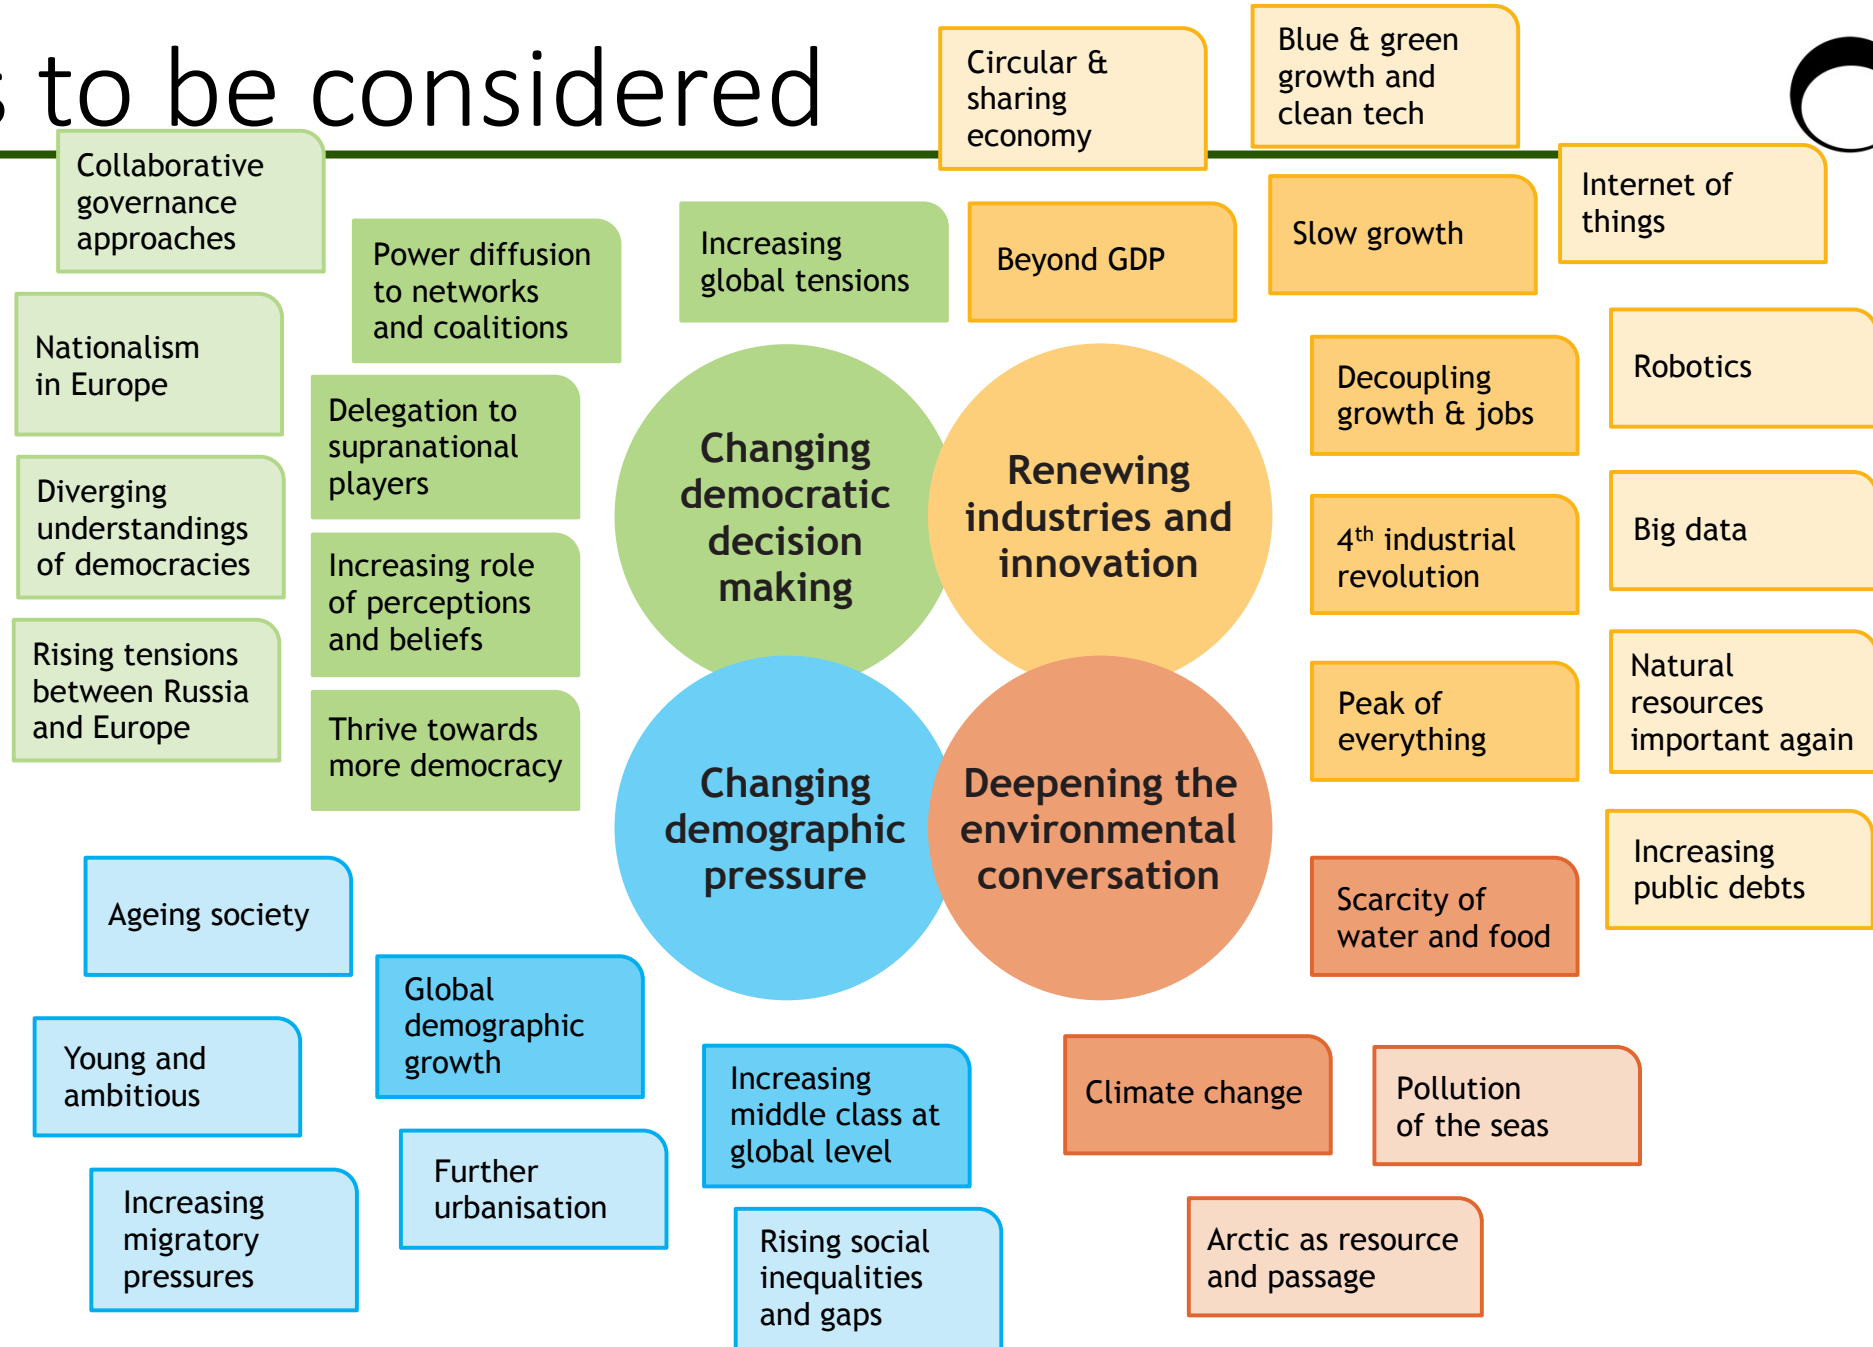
s to be considered

Circular & sharing economy

Blue & green growth and clean tech

Collaborative governance approaches

Power diffusion to networks and coalitions

Increasing global tensions

Beyond GDP

Slow growth

Internet of things

Nationalism in Europe

Delegation to supranational players

Changing democratic decision making

Renewing industries and innovation

Decoupling growth & jobs

Robotics

Diverging understandings of democracies

Increasing role of perceptions and beliefs

$4^{th}$ industrial revolution

Big data

Rising tensions between Russia and Europe

Thrive towards more democracy

Peak of everything

Natural resources important again

Changing demographic pressure

Deepening the environmental conversation

Increasing public debts

Scarcity of water and food

Ageing society

Global demographic growth

Young and ambitious

Increasing middle class at global level

Climate change

Pollution of the seas

Further urbanisation

Increasing migratory pressures

Rising social inequalities and gaps

Arctic as resource and passage